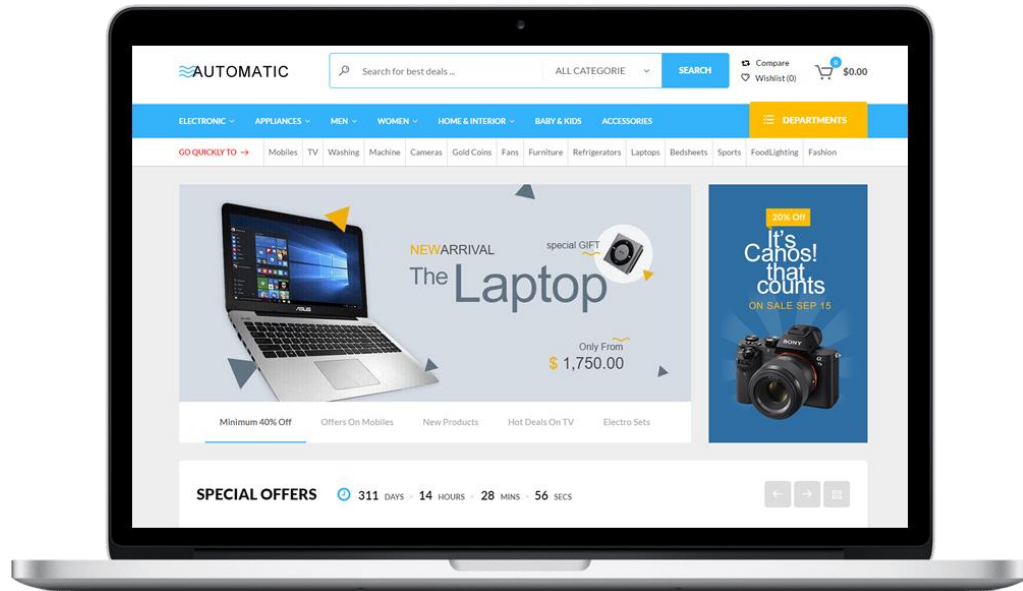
AUTOMATIC

Search for best deals ...

ALL CATEGORIE

SEARCH

Compare

Wishlist (0)

0

$0.00

ELECTRONIC APPLIANCES MEN WOMEN HOME & INTERIOR BABY & KIDS ACCESSORIES

DEPARTMENTS

GO QUICKLY TO → Mobiles TV Washing Machine Cameras Gold Coins Fans Furniture Refrigerators Laptops Bedsheets Sports FoodLighting Fashion

NEWARRIVAL

special GIFT

The Laptop

Only From

$ 1,750.00

20% Off

It's Canos! that counts

ON SALE SEP 15

Minimum 40% Off Offers On Mobiles New Products Hot Deals On TV Electro Sets

SPECIAL OFFERS 311 DAYS 14 HOURS 28 MINS 56 SECS